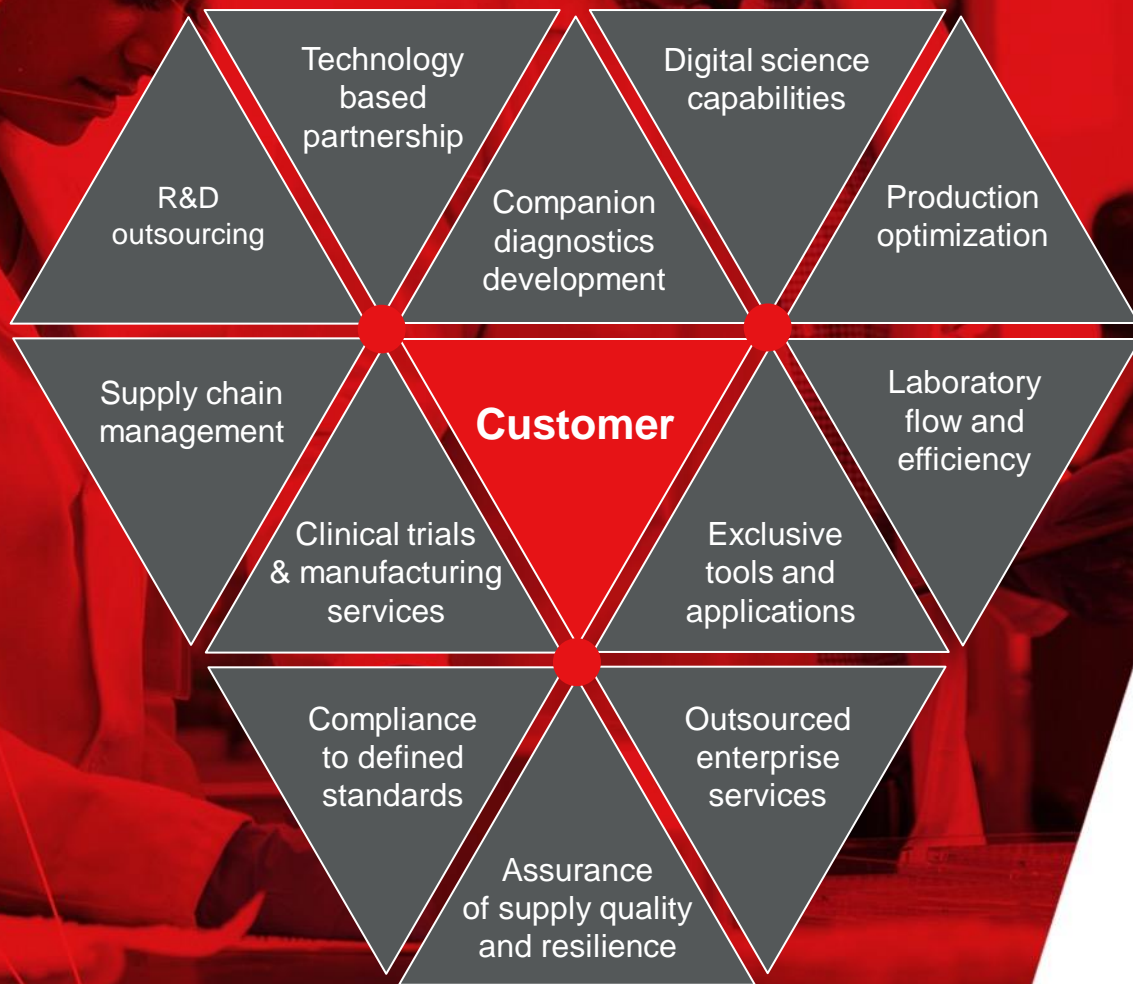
R&D outsourcing

Technology based partnership

Companion diagnostics development

Digital science capabilities

Production optimization

Supply chain management

Customer

Laboratory flow and efficiency

Clinical trials & manufacturing services

Exclusive tools and applications

Compliance to defined standards

Outsourced enterprise services

Assurance of supply quality and resilience